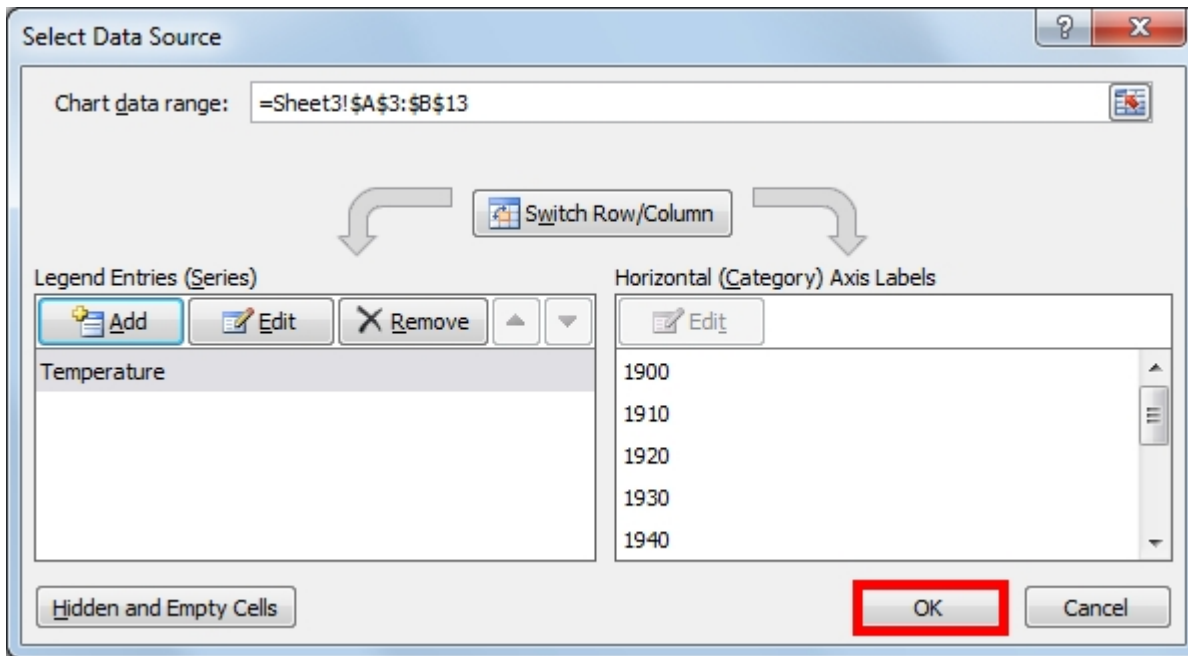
Select Data Source

?

X

Chart data range: =Sheet3!$A$3:$B$13

Switch Row/Column

Legend Entries (Series)

Add

Edit

Remove

Temperature

Horizontal (Category) Axis Labels

Edit

1900

1910

1920

1930

1940

Hidden and Empty Cells

OK

Cancel